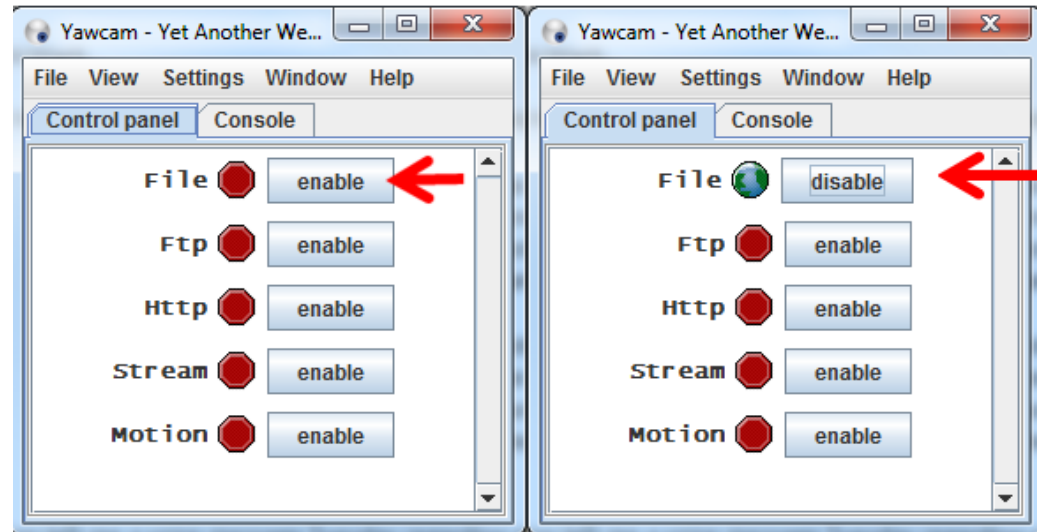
Yawcam - Yet Another We...

File View Settings Window Help

Control panel Console

File enable

Ftp enable

Http enable

Stream enable

Motion enable

Yawcam - Yet Another We...

File View Settings Window Help

Control panel Console

File disable

Ftp enable

Http enable

Stream enable

Motion enable